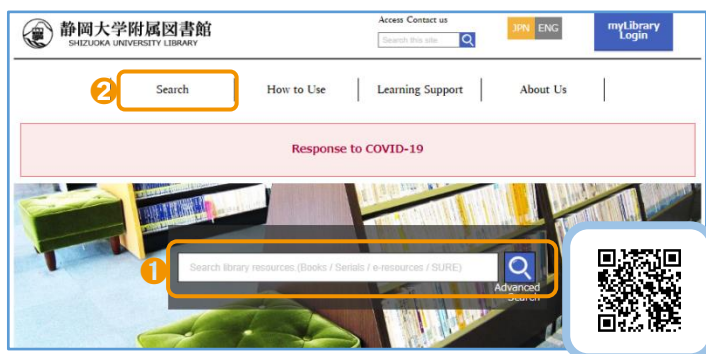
静岡大学附属図書館
SHIZUOKA UNIVERSITY LIBRARY

Access Contact us

Search this site

JPN ENG

myLibrary Login

2

Search

How to Use

Learning Support

About Us

Response to COVID-19

1

Search library resources (Books / Serials / e-resources / SURE)

Advanced Search